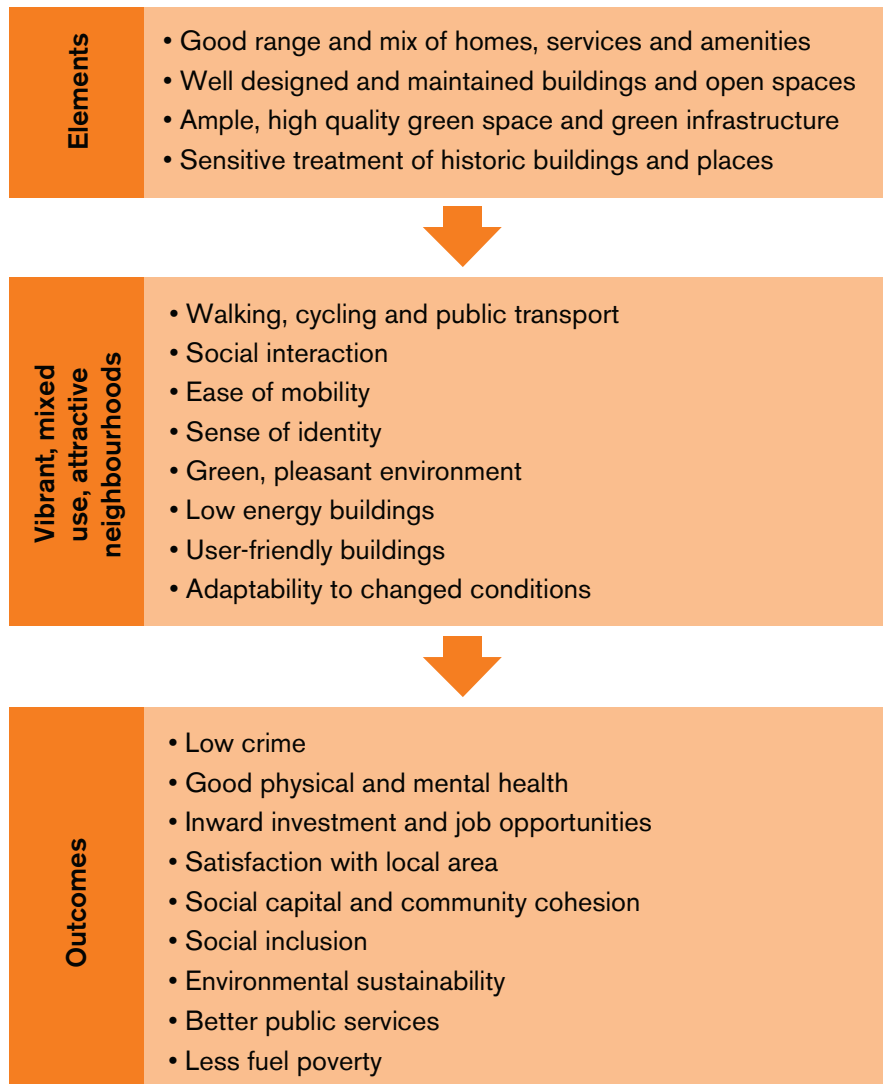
Elements

• Good range and mix of homes, services and amenities
• Well designed and maintained buildings and open spaces
• Ample, high quality green space and green infrastructure
• Sensitive treatment of historic buildings and places

Vibrant, mixed use, attractive neighbourhoods

• Walking, cycling and public transport
• Social interaction
• Ease of mobility
• Sense of identity
• Green, pleasant environment
• Low energy buildings
• User-friendly buildings
• Adaptability to changed conditions

Outcomes

• Low crime
• Good physical and mental health
• Inward investment and job opportunities
• Satisfaction with local area
• Social capital and community cohesion
• Social inclusion
• Environmental sustainability
• Better public services
• Less fuel poverty